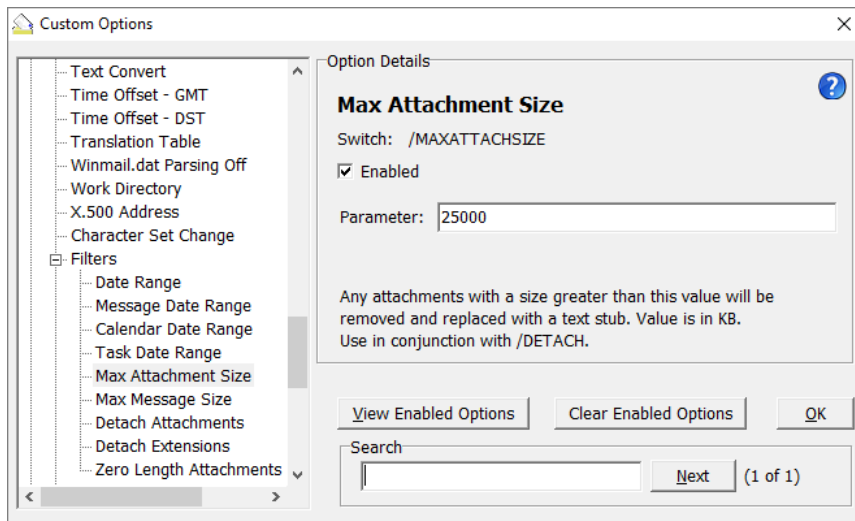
Custom Options

Text Convert
Time Offset - GMT
Time Offset - DST
Translation Table
Winmail.dat Parsing Off
Work Directory
X.500 Address
Character Set Change
Filters
Date Range
Message Date Range
Calendar Date Range
Task Date Range
Max Attachment Size
Max Message Size
Detach Attachments
Detach Extensions
Zero Length Attachments

Option Details

Max Attachment Size

Switch: /MAXATTACHSIZE

Enabled

Parameter: 25000

Any attachments with a size greater than this value will be removed and replaced with a text stub. Value is in KB. Use in conjunction with /DETACH.

View Enabled Options

Clear Enabled Options

OK

Search

Next

(1 of 1)